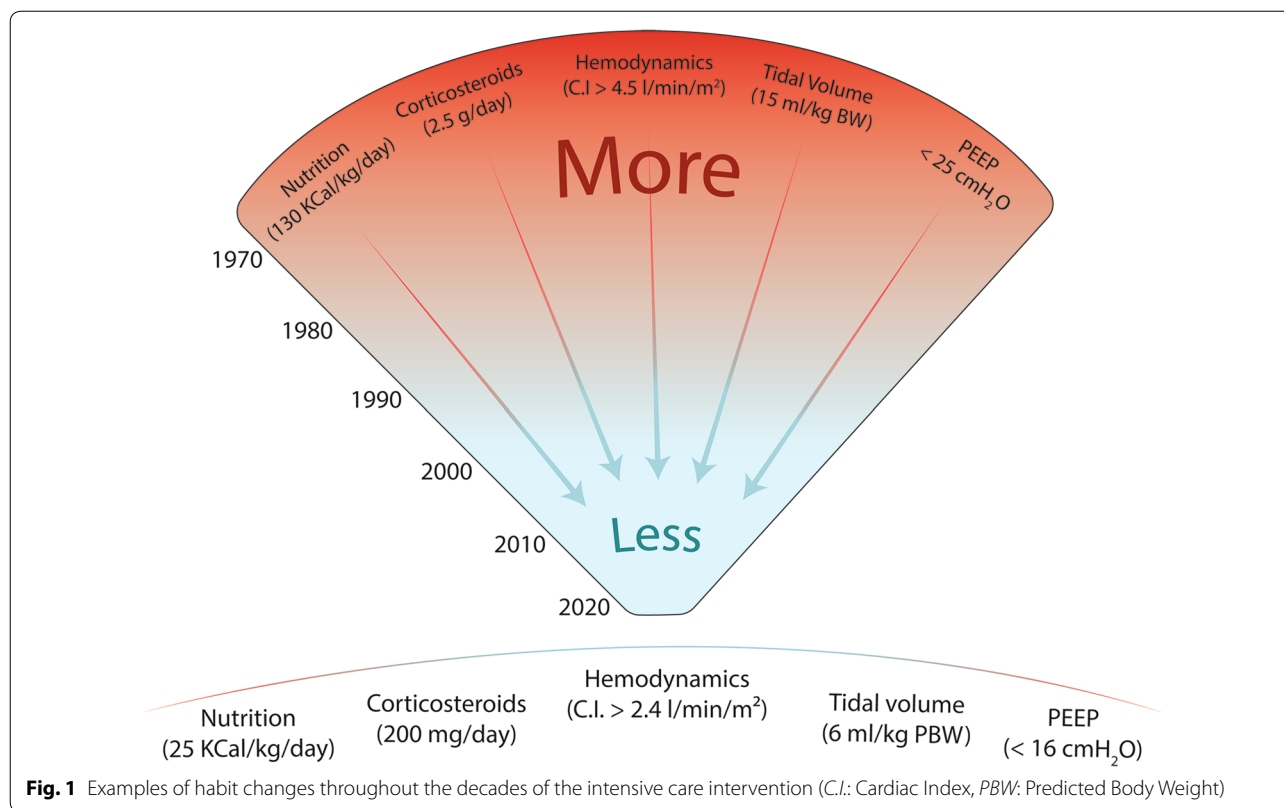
Nutrition (130 KCal/kg/day)

Corticosteroids (2.5 g/day)

Hemodynamics (C.I > 4.5 l/min/m²)

Tidal Volume (15 ml/kg BW)

PEEP < 25 cmH$_2$O

More

1970

1980

1990

2000

2010

2020

Less

Nutrition (25 KCal/kg/day)

Corticosteroids (200 mg/day)

Hemodynamics (C.I. > 2.4 l/min/m²)

Tidal volume (6 ml/kg PBW)

PEEP (< 16 cmH$_2$O)

**Fig. 1** Examples of habit changes throughout the decades of the intensive care intervention (*C.I.*: Cardiac Index, *PBW*: Predicted Body Weight)